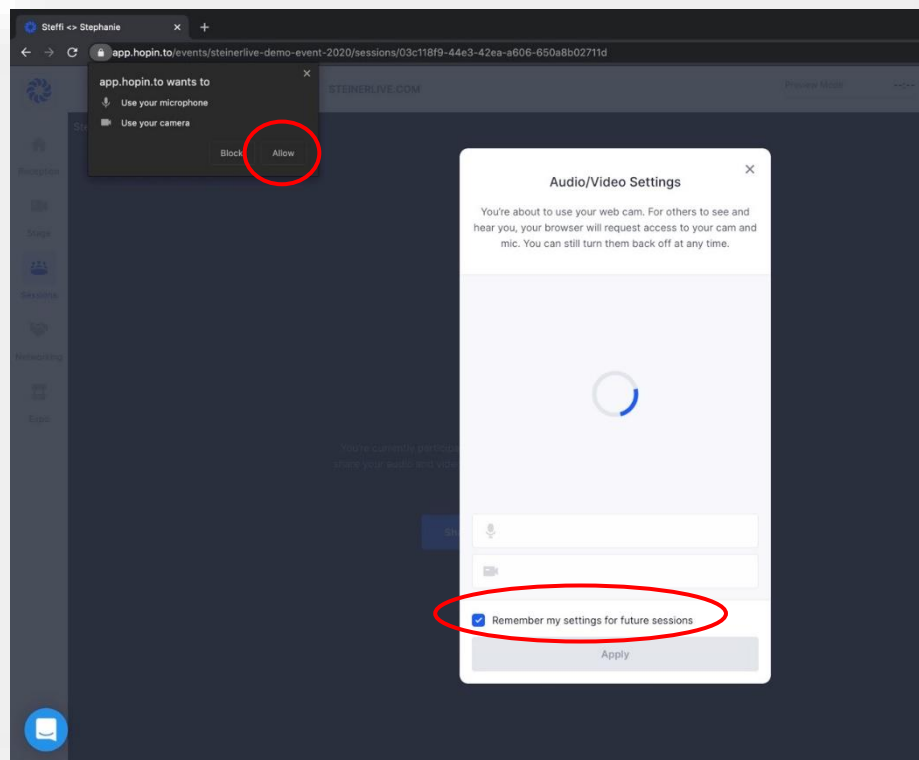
Steffi <> Stephanie

app.hopin.to/events/steinerlive-demo-event-2020/sessions/03c118f9-44e3-42ea-a606-650a8b02711d

app.hopin.to wants to

Use your microphone

Use your camera

Block

Allow

STEINERLIVE.COM

Preview Mode

Reception

Stage

Sessions

Networking

Expo

Audio/Video Settings

You're about to use your web cam. For others to see and hear you, your browser will request access to your cam and mic. You can still turn them back off at any time.

Remember my settings for future sessions

Apply